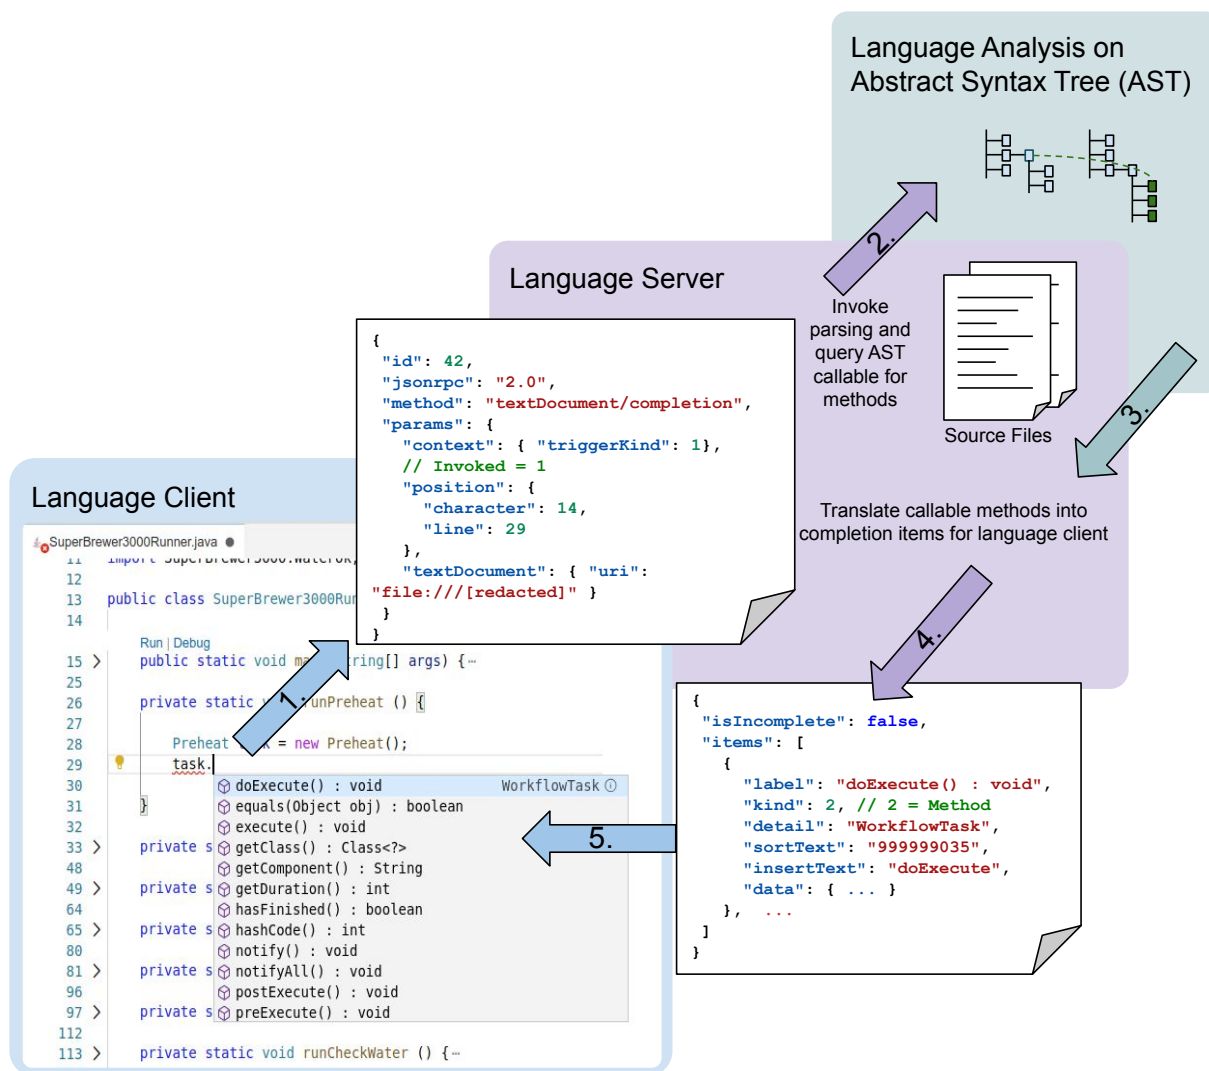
Language Analysis on Abstract Syntax Tree (AST)

Language Server

2.

Invoke parsing and query AST callable for methods

Source Files

3.

Translate callable methods into completion items for language client

4.

```
{
 "id": 42,
 "jsonrpc": "2.0",
 "method": "textDocument/completion",
 "params": {
   "context": { "triggerKind": 1},
   // Invoked = 1
   "position": {
     "character": 14,
     "line": 29
   },
   "textDocument": { "uri":
"file:///[redacted]" }
 }
}
```

Language Client

SuperBrewer3000Runner.java

11 import SuperBrewer3000.WaterOk;
12
13 public class SuperBrewer3000Run
14
Run | Debug
15 public static void ma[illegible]ring[] args) {
25
26 private static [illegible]runPreheat () {
27
28 Preheat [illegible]k = new Preheat();
29 task.
30
31 }
32
33 private s
48
49 private s
64
65 private s
80
81 private s
96
97 private s
112
113 private static void runCheckWater () {

1.

doExecute() : void WorkflowTask
equals(Object obj) : boolean
execute() : void
getClass() : Class<?>
getComponent() : String
getDuration() : int
hasFinished() : boolean
hashCode() : int
notify() : void
notifyAll() : void
postExecute() : void
preExecute() : void

5.

```
{
 "isIncomplete": false,
 "items": [
   {
     "label": "doExecute() : void",
     "kind": 2, // 2 = Method
     "detail": "WorkflowTask",
     "sortText": "999999035",
     "insertText": "doExecute",
     "data": { ... }
   }, ...
 ]
}
```